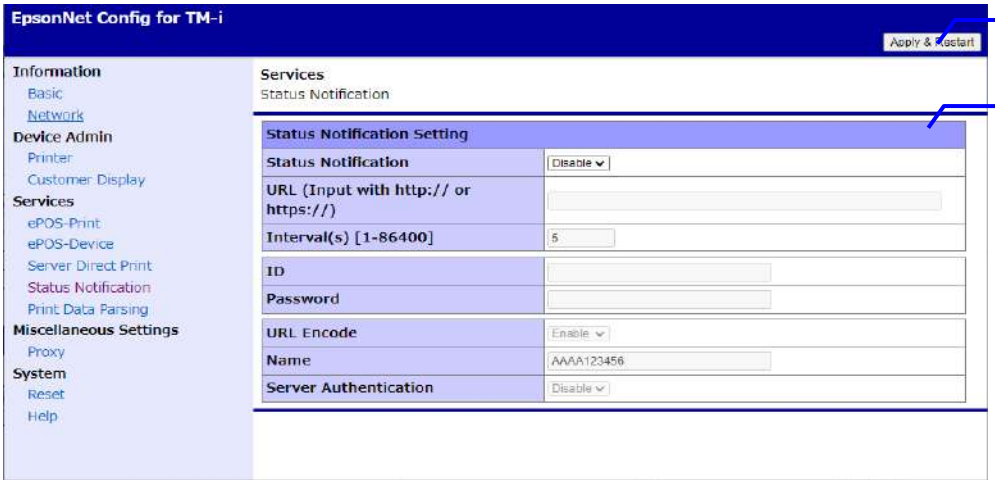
EpsonNet Config for TM-i

Apply & Restart

Information
Basic
Network
Device Admin
Printer
Customer Display
Services
ePOS-Print
ePOS-Device
Server Direct Print
Status Notification
Print Data Parsing
Miscellaneous Settings
Proxy
System
Reset
Help

Services
Status Notification

| Status Notification Setting | |
|---|---|
| Status Notification | Disable |
| URL (Input with http:// or https://) | |
| Interval(s) [1-86400] | 5 |
| ID | |
| Password | |
| URL Encode | Enable |
| Name | AAAA123456 |
| Server Authentication | Disable |